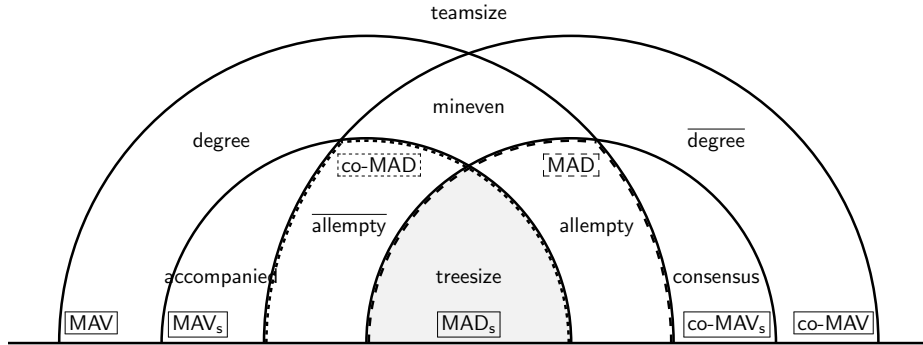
teamsize

mineven

degree

$\overline{\text{degree}}$

co-MAD

MAD

$\overline{\text{allempty}}$

allempty

accompanied

treesize

consensus

MAV

$\text{MAV}_\text{s}$

$\text{MAD}_\text{s}$

co-$\text{MAV}_\text{s}$

co-MAV